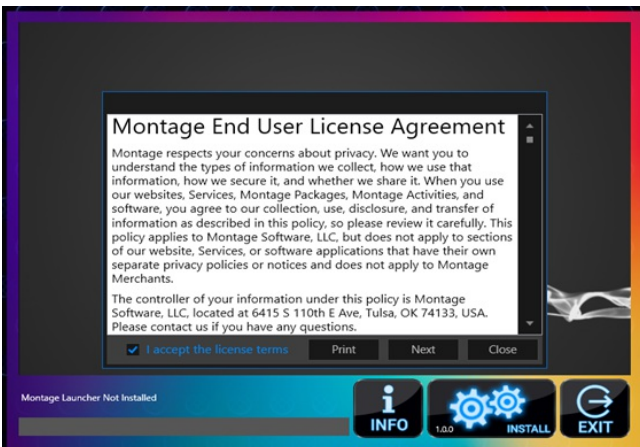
Montage End User License Agreement

Montage respects your concerns about privacy. We want you to understand the types of information we collect, how we use that information, how we secure it, and whether we share it. When you use our websites, Services, Montage Packages, Montage Activities, and software, you agree to our collection, use, disclosure, and transfer of information as described in this policy, so please review it carefully. This policy applies to Montage Software, LLC, but does not apply to sections of our website, Services, or software applications that have their own separate privacy policies or notices and does not apply to Montage Merchants.

The controller of your information under this policy is Montage Software, LLC, located at 6415 S 110th E Ave, Tulsa, OK 74133, USA. Please contact us if you have any questions.

I accept the license terms

Print

Next

Close

Montage Launcher Not Installed

INFO

1.0.0

INSTALL

EXIT